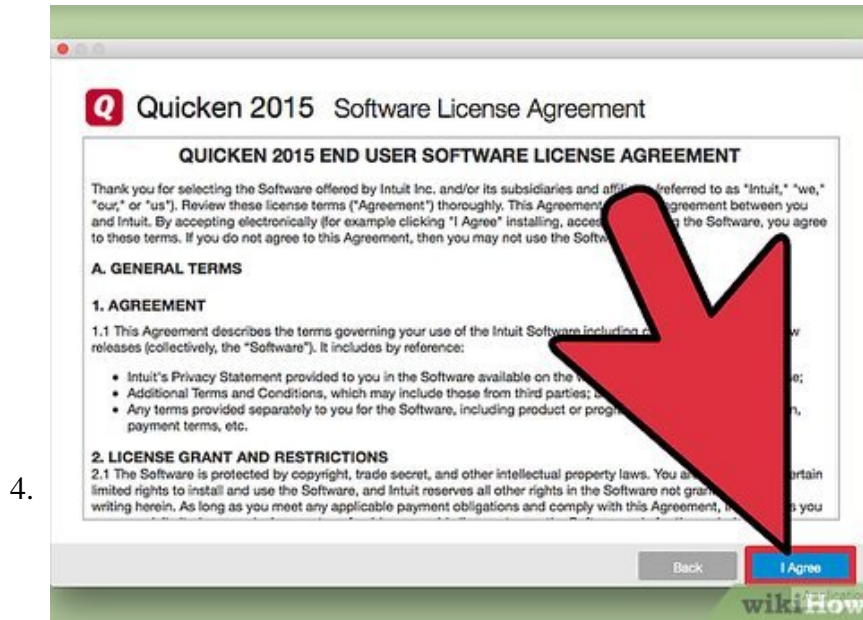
4.

Q Quicken 2015 Software License Agreement

QUICKEN 2015 END USER SOFTWARE LICENSE AGREEMENT

Thank you for selecting the Software offered by Intuit Inc. and/or its subsidiaries and affi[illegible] (referred to as "Intuit," "we," "our," or "us"). Review these license terms ("Agreement") thoroughly. This Agreement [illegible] agreement between you and Intuit. By accepting electronically (for example clicking "I Agree" installing, acces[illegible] the Software, you agree to these terms. If you do not agree to this Agreement, then you may not use the Softw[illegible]

A. GENERAL TERMS

1. AGREEMENT

1.1 This Agreement describes the terms governing your use of the Intuit Software including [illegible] w releases (collectively, the "Software"). It includes by reference:

• Intuit's Privacy Statement provided to you in the Software available on the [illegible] e;
• Additional Terms and Conditions, which may include those from third parties; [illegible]
• Any terms provided separately to you for the Software, including product or prog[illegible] n, payment terms, etc.

2. LICENSE GRANT AND RESTRICTIONS

2.1 The Software is protected by copyright, trade secret, and other intellectual property laws. You a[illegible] rtain limited rights to install and use the Software, and Intuit reserves all other rights in the Software not gra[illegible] writing herein. As long as you meet any applicable payment obligations and comply with this Agreement, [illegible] s you

Back

I Agree

wikiHow